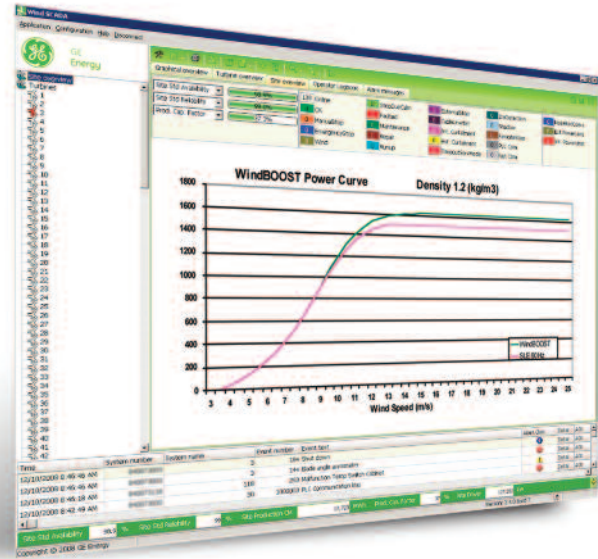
Wind SCADA

Application Configuration Help Disconnect

GE Energy

Site overview

Turbines

1
2
3
4
5
6
7
8
9
10
11
12
13
14
15
16
17
18
19
20
21
22
23
24
25
26
27
28
29
30
31
32
33
34
35
36
37
38
39
40
41
42

Graphical overview | Turbine overview | Site overview | Operator logbook | Alarm messages

Site Std Availability
Site Std Reliability
Prod. Cap. Factor

WindBOOST Power Curve

Density 1.2 (kg/m3)

1800
1600
1400
1200
1000
800
600
400
200
0

3 4 5 6 7 8 9 10 11 12 13 14 15 16 17 18 19 20 21 22 23 24 25

Wind Speed (m/s)

WindBOOST
SLE 60Hz

Time
12/10/2008 6:46:45 AM
12/10/2008 6:46:45 AM
12/10/2008 6:45:18 AM
12/10/2008 6:42:49 AM

Event number | Event text
1
1
210
20

Shut down
Blade angle asymmetric
Malfunction Temp Switch-Cabinet
PLC Communication loss

Site Std Availability | Site Std Reliability | Site Production OK | Prod. Cap. Factor

Copyright © 2008 GE Energy